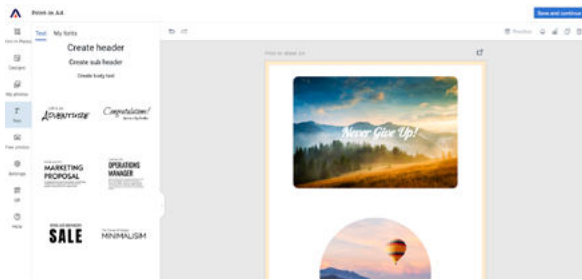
Print in A4

Save and continue

How it Works

Designs

My photos

Text

Free photos

Settings

QR

Help

Text My fonts

Create header

Create sub header

Create body text

ADVENTURE

Congratulations!

MARKETING PROPOSAL

OPERATIONS MANAGER

SALE

MINIMALISM

Print in 48cm x 52

Preview

Never Give Up!